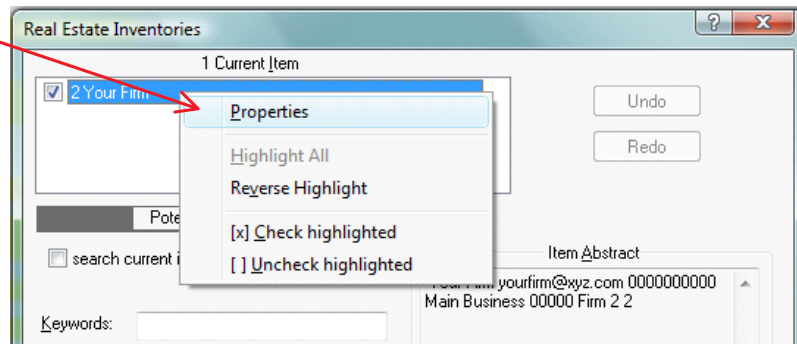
Real Estate Inventories

?

X

1 Current Item

2 Your Firm

Properties

Highlight All

Reverse Highlight

[x] Check highlighted

[ ] Uncheck highlighted

Undo

Redo

Pote

search current i

Item Abstract

Your Firm yourfirm@xyz.com 0000000000 Main Business 00000 Firm 2 2

Keywords: